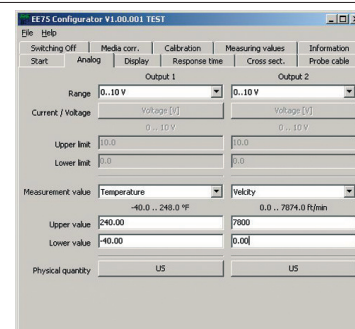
EE75 Configurator V1.00.001 TEST
File Help
Switching Off | Media corr. | Calibration | Measuring values | Information
Start | Analog | Display | Response time | Cross sect. | Probe cable

Output 1 | Output 2
Range 0..10 V | 0..10 V
Current / Voltage Voltage [V] | Voltage [V]
0 .. 10 V | 0 .. 10 V
Upper limit 10.0 | 10.0
Lower limit 0.0 | 0.0

Measurement value Temperature | Velcity
-40.0 .. 248.0 °F | 0.0 .. 7874.0 ft/min
Upper value 240.00 | 7800
Lower value -40.00 | 0.00

Physical quantity US | US